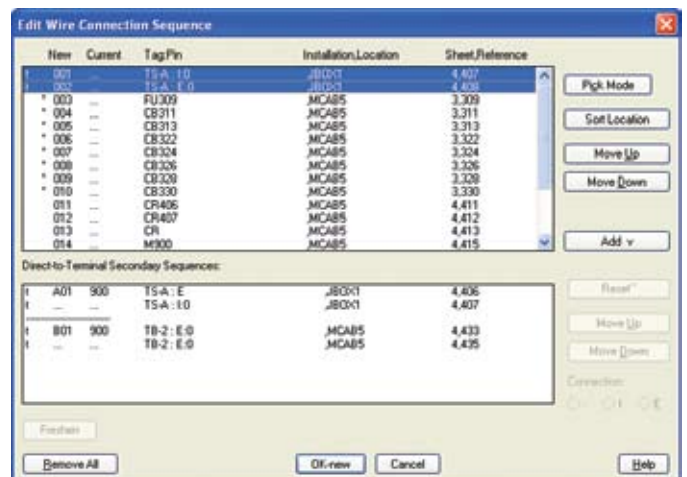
Edit Wire Connection Sequence

| | New | Current | Tag:Pin | Installation,Location | Sheet,Reference |
|---|---|---|---|---|---|
| t | 001 | ... | TS-A : 1:0 | ,JBOX1 | 4,407 |
| t | 002 | ... | TS-A : E:0 | ,JBOX1 | 4,408 |
| * | 003 | ... | FU309 | ,MCAB5 | 3,309 |
| * | 004 | ... | CB311 | ,MCAB5 | 3,311 |
| * | 005 | ... | CB313 | ,MCAB5 | 3,313 |
| * | 006 | ... | CB322 | ,MCAB5 | 3,322 |
| * | 007 | ... | CB324 | ,MCAB5 | 3,324 |
| * | 008 | ... | CB326 | ,MCAB5 | 3,326 |
| * | 009 | ... | CB328 | ,MCAB5 | 3,328 |
| * | 010 | ... | CB330 | ,MCAB5 | 3,330 |
| | 011 | ... | CR406 | ,MCAB5 | 4,411 |
| | 012 | ... | CR407 | ,MCAB5 | 4,412 |
| | 013 | ... | CR | ,MCAB5 | 4,413 |
| | 014 | ... | M900 | ,MCAB5 | 4,415 |

Pick Mode
Sort Location
Move Up
Move Down
Add v

Direct-to-Terminal Seconday Sequences:

| | | | | | |
|---|---|---|---|---|---|
| t | A01 | 900 | TS-A : E | ,JBOX1 | 4,406 |
| t | ... | ... | TS-A : 1:0 | ,JBOX1 | 4,407 |
| t | B01 | 900 | TB-2 : E:0 | ,MCAB5 | 4,433 |
| t | ... | ... | TB-2 : E:0 | ,MCAB5 | 4,435 |

Reset*
Move Up
Move Down
Connection:
○- ○1 ○E

Freshen

Remove All
OK-new
Cancel
Help